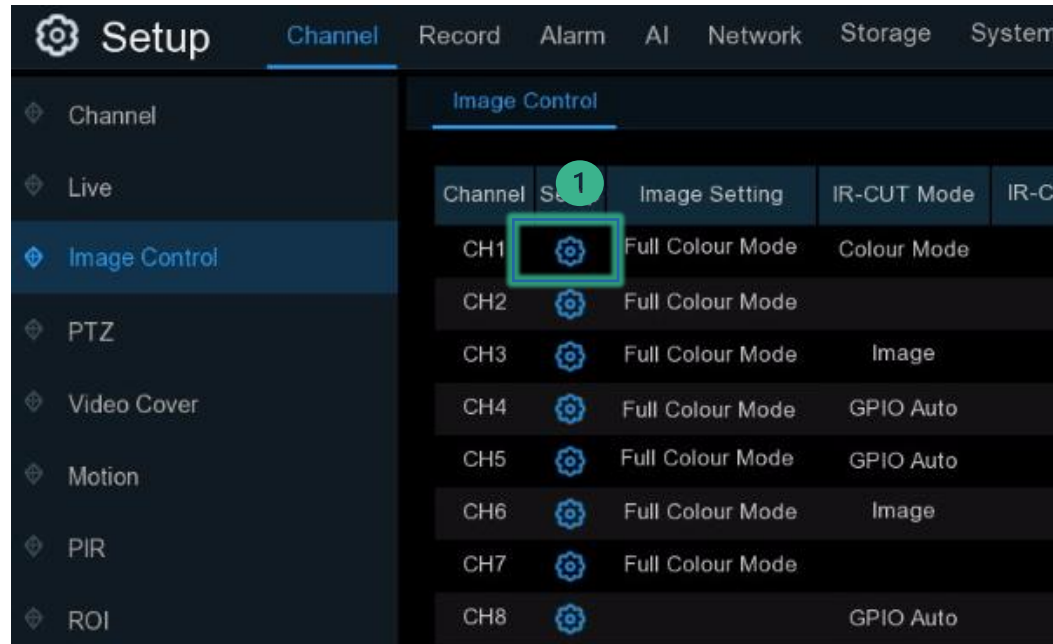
Setup Channel Record Alarm AI Network Storage System

Channel
Live
Image Control
PTZ
Video Cover
Motion
PIR
ROI

Image Control

1

| Channel | Se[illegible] | Image Setting | IR-CUT Mode | IR-C |
|---|---|---|---|---|
| CH1 | | Full Colour Mode | Colour Mode | |
| CH2 | | Full Colour Mode | | |
| CH3 | | Full Colour Mode | Image | |
| CH4 | | Full Colour Mode | GPIO Auto | |
| CH5 | | Full Colour Mode | GPIO Auto | |
| CH6 | | Full Colour Mode | Image | |
| CH7 | | Full Colour Mode | | |
| CH8 | | | GPIO Auto | |